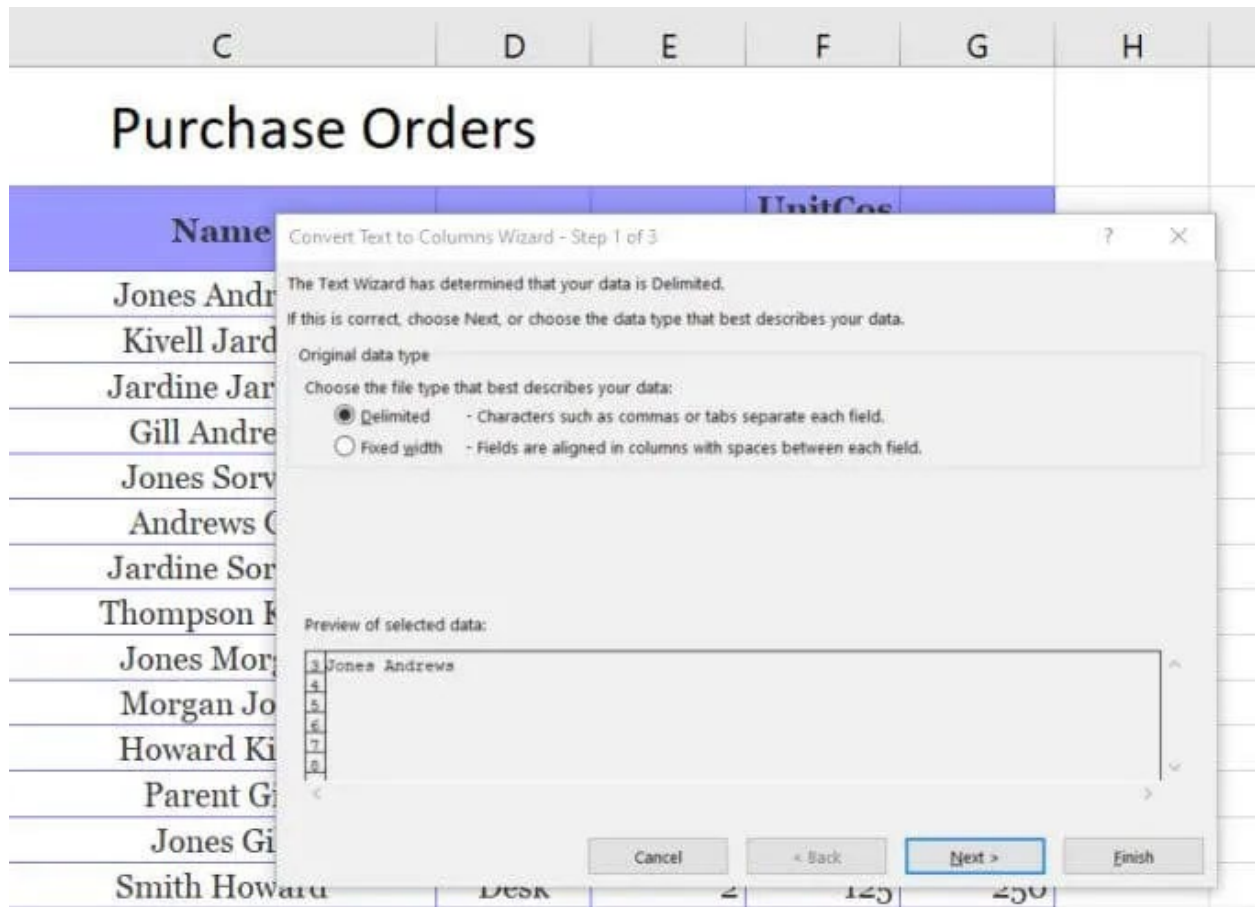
C D E F G H

Purchase Orders

Name UnitCos

Convert Text to Columns Wizard - Step 1 of 3 ? ×

The Text Wizard has determined that your data is Delimited.

If this is correct, choose Next, or choose the data type that best describes your data.

Original data type

Choose the file type that best describes your data:

Delimited - Characters such as commas or tabs separate each field.

Fixed width - Fields are aligned in columns with spaces between each field.

Preview of selected data:

3 Jones Andrews
4
5
6
7
8

Cancel < Back Next > Finish

Jones Andr
Kivell Jard
Jardine Jar
Gill Andre
Jones Sorv
Andrews (
Jardine Sor
Thompson K
Jones Mor
Morgan Jo
Howard Ki
Parent Gi
Jones Gi
Smith Howard Desk 2 125 250